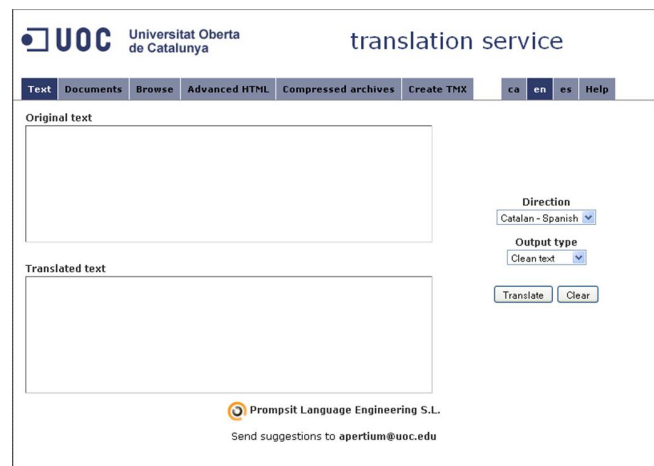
UOC Universitat Oberta de Catalunya

translation service

Text Documents Browse Advanced HTML Compressed archives Create TMX ca en es Help

Original text

Direction

Catalan - Spanish

Output type

Clean text

Translated text

Translate Clear

Prompsit Language Engineering S.L.

Send suggestions to apertium@uoc.edu